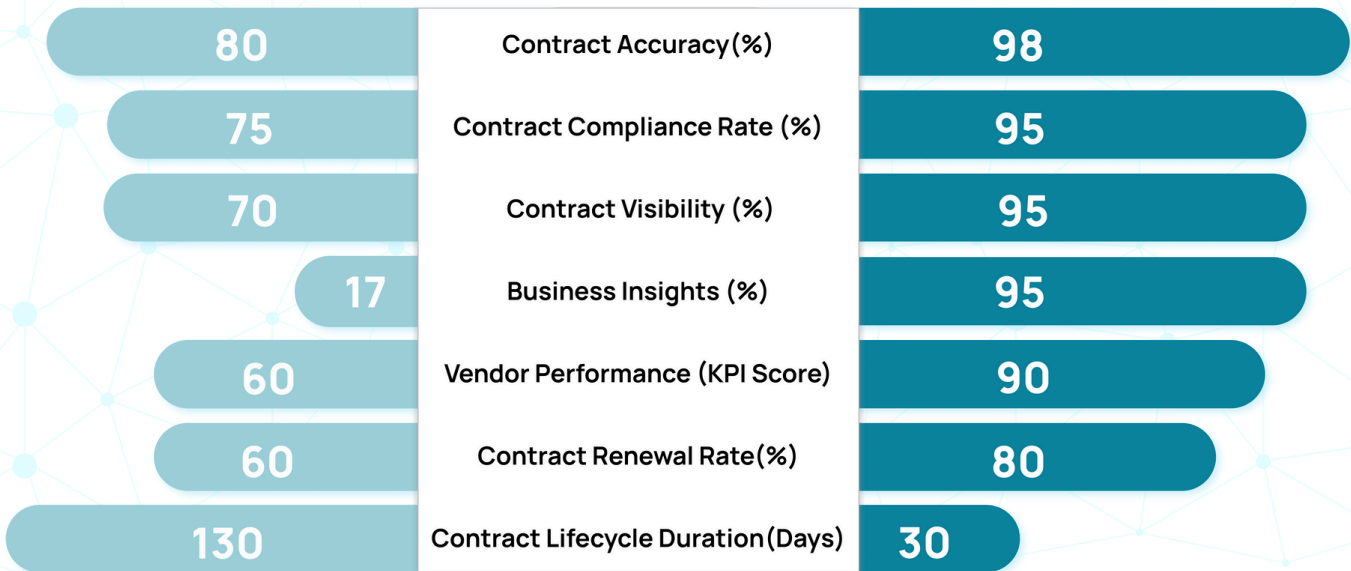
| | | |
|---|---|---|
| 80 | Contract Accuracy(%) | 98 |
| 75 | Contract Compliance Rate (%) | 95 |
| 70 | Contract Visibility (%) | 95 |
| 17 | Business Insights (%) | 95 |
| 60 | Vendor Performance (KPI Score) | 90 |
| 60 | Contract Renewal Rate(%) | 80 |
| 130 | Contract Lifecycle Duration(Days) | 30 |